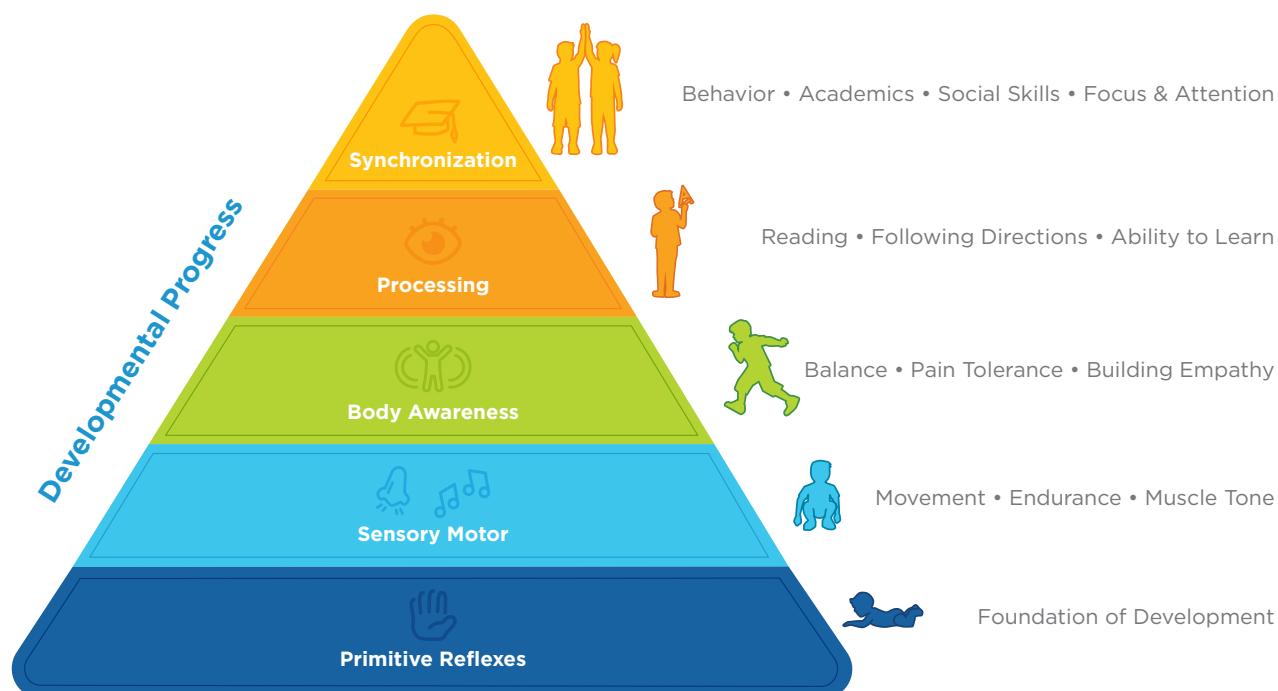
Developmental Progress

Synchronization

Behavior • Academics • Social Skills • Focus & Attention

Processing

Reading • Following Directions • Ability to Learn

Body Awareness

Balance • Pain Tolerance • Building Empathy

Sensory Motor

Movement • Endurance • Muscle Tone

Primitive Reflexes

Foundation of Development